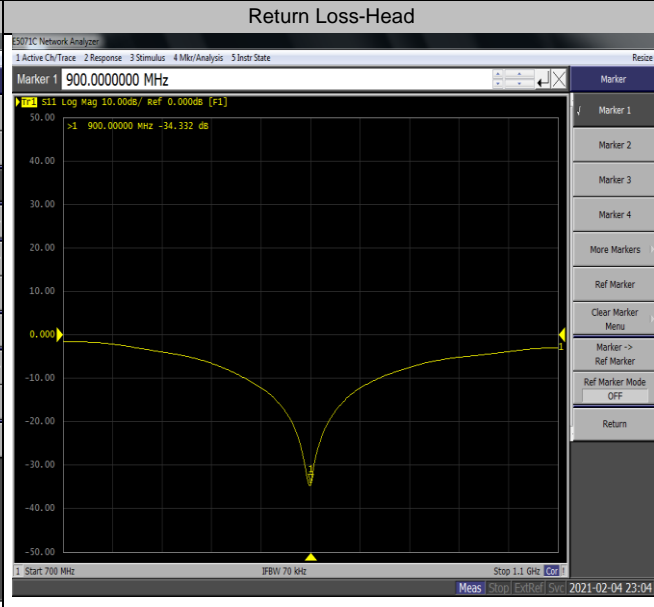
Return Loss-Head

E5071C Network Analyzer

1 Active Ch/Trace 2 Response 3 Stimulus 4 Mkr/Analysis 5 Instr State

Resize

Marker 1 900.0000000 MHz

Marker

Tr1 S11 Log Mag 10.00dB/ Ref 0.000dB [F1]

>1 900.00000 MHz -34.332 dB

50.00
40.00
30.00
20.00
10.00
0.000
-10.00
-20.00
-30.00
-40.00
-50.00

1

1 Start 700 MHz

IFBW 70 kHz

Stop 1.1 GHz Cor

Marker 1

Marker 2

Marker 3

Marker 4

More Markers

Ref Marker

Clear Marker Menu

Marker -> Ref Marker

Ref Marker Mode

OFF

Return

Meas Stop ExtRef Svc 2021-02-04 23:04